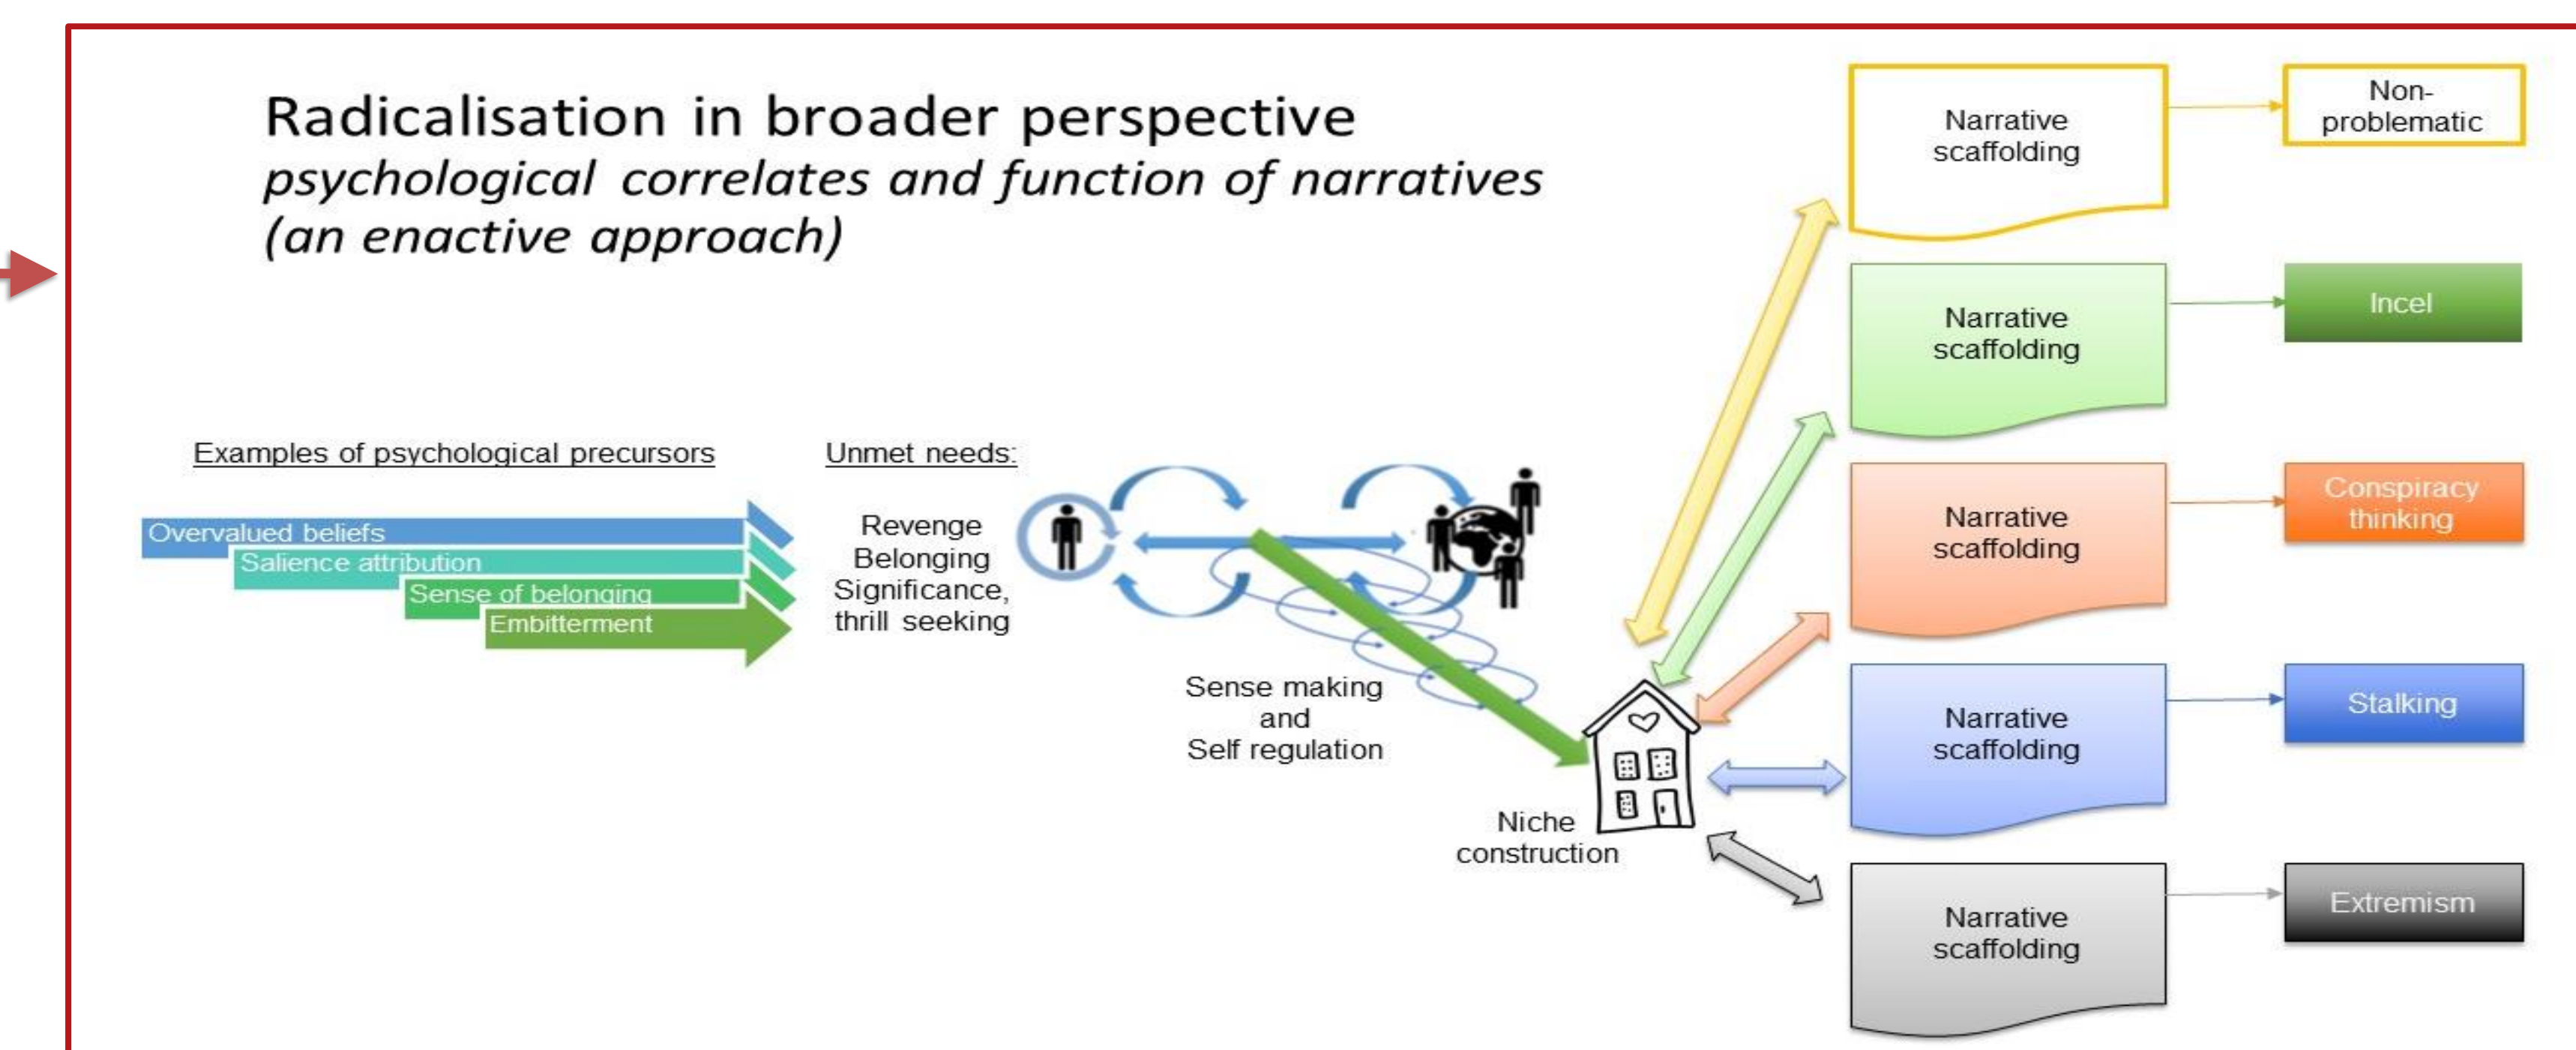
Radicalisation in broader perspective
*psychological correlates and function of narratives (an enactive approach)*

Examples of psychological precursors

Overvalued beliefs
Salience attribution
Sense of belonging
Embitterment

Unmet needs:

Revenge
Belonging
Significance,
thrill seeking

Sense making
and
Self regulation

Niche
construction

Narrative scaffolding

Non-problematic

Narrative scaffolding

Incel

Narrative scaffolding

Conspiracy thinking

Narrative scaffolding

Stalking

Narrative scaffolding

Extremism